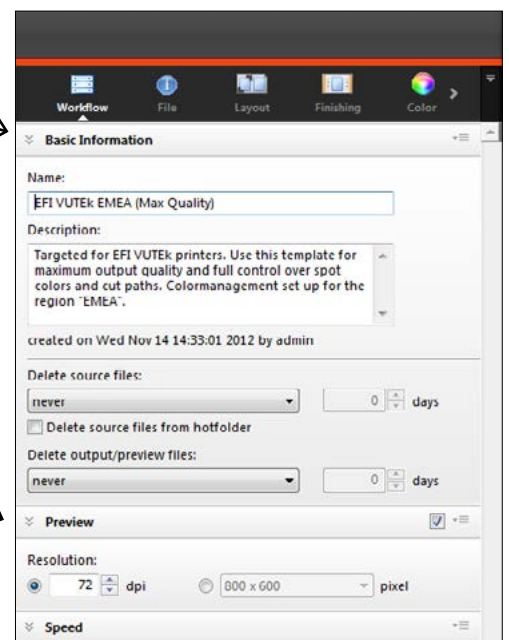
Workflow File Layout Finishing Color

Basic Information

Name:

EFI VUTEk EMEA (Max Quality)

Description:

Targeted for EFI VUTEk printers. Use this template for maximum output quality and full control over spot colors and cut paths. Colormanagement set up for the region "EMEA".

created on Wed Nov 14 14:33:01 2012 by admin

Delete source files:

never

0 days

Delete source files from hotfolder

Delete output/preview files:

never

0 days

Preview

Resolution:

72 dpi

800 x 600 pixel

Speed